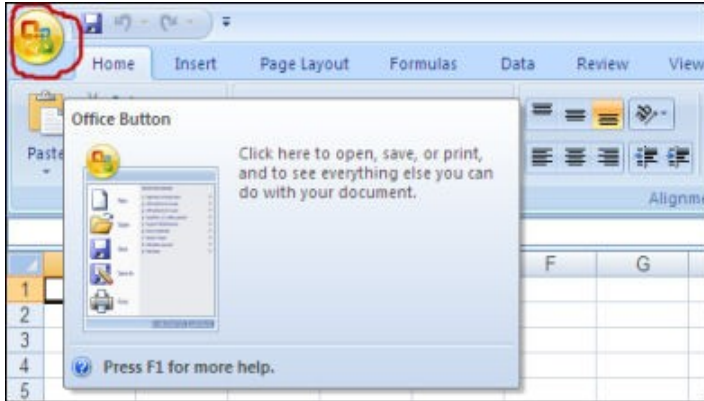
Home Insert Page Layout Formulas Data Review View

Paste

Office Button

Click here to open, save, or print, and to see everything else you can do with your document.

Press F1 for more help.

Alignm

F G

1
2
3
4
5